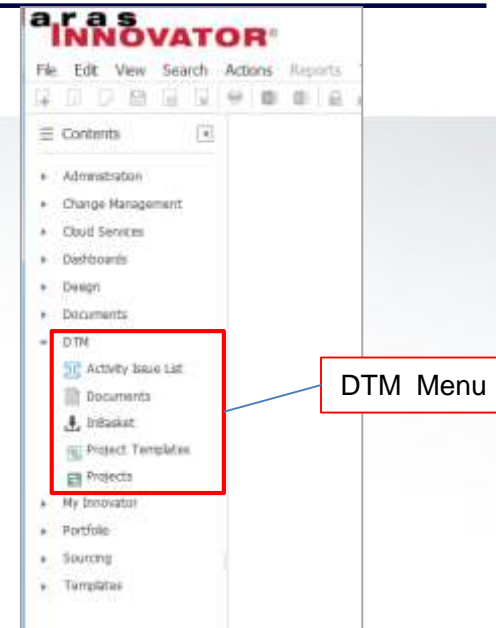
aras INNOVATOR®

File Edit View Search Actions Reports

Contents

Administration
Change Management
Cloud Services
Dashboards
Design
Documents
DTM
Activity Issue List
Documents
InBasket
Project Templates
Projects
My Innovator
Portfolio
Sourcing
Templates

DTM Menu